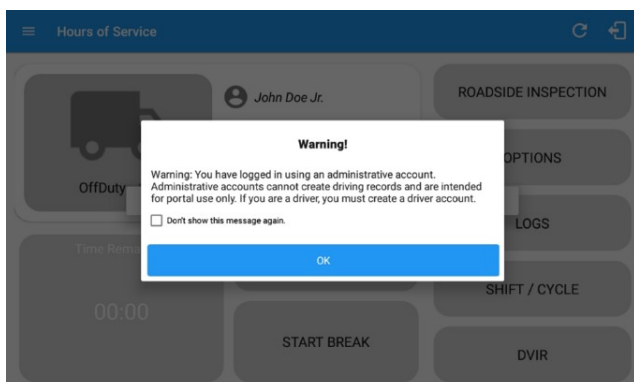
Hours of Service

John Doe Jr.

ROADSIDE INSPECTION

OffDuty

Warning!

Warning: You have logged in using an administrative account. Administrative accounts cannot create driving records and are intended for portal use only. If you are a driver, you must create a driver account.

Don't show this message again.

OK

OPTIONS

LOGS

Time Rema

00:00

SHIFT / CYCLE

START BREAK

DVIR